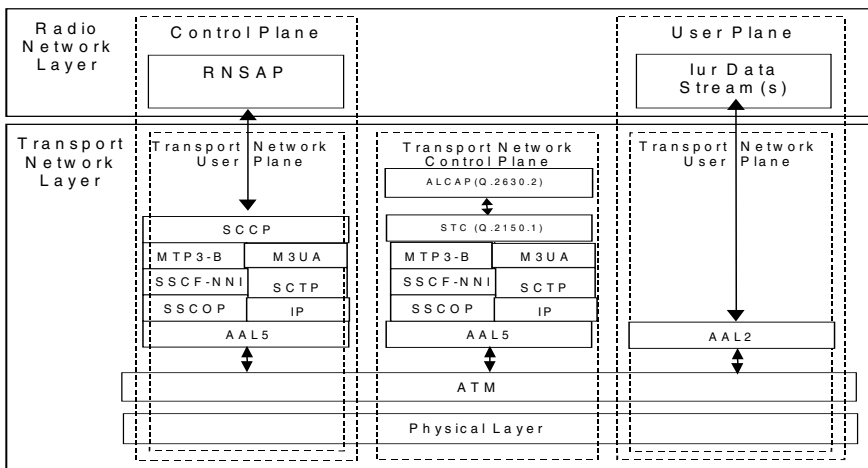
Radio Network Layer

Control Plane

RNSAP

User Plane

Iur Data Stream(s)

Transport Network Layer

Transport Network User Plane

SCCP

MTP3-B

M3UA

SSCF-NNI

SCTP

SSCOP

IP

AAL5

Transport Network Control Plane

ALCAP(Q.2630.2)

STC (Q.2150.1)

MTP3-B

M3UA

SSCF-NNI

SCTP

SSCOP

IP

AAL5

Transport Network User Plane

AAL2

ATM

Physical Layer